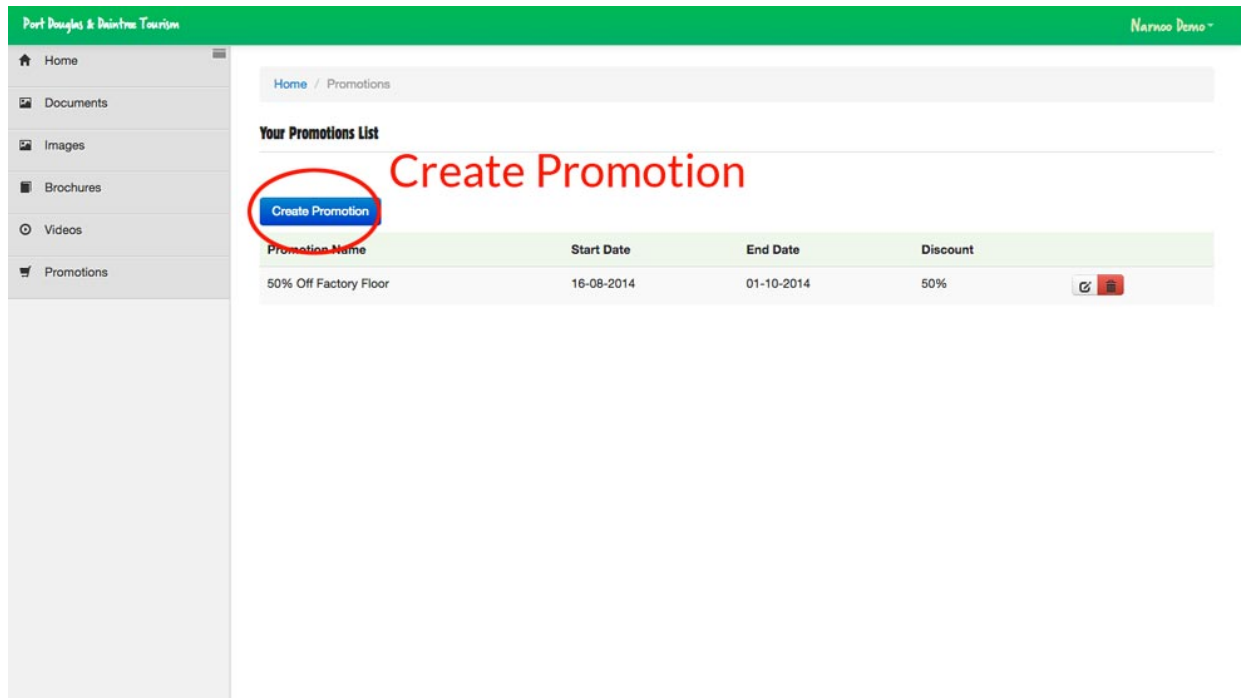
Port Douglas & Daintree Tourism

Narnoo Demo

Home

Documents

Images

Brochures

Videos

Promotions

Home / Promotions

Your Promotions List

Create Promotion

Create Promotion

| Promotion Name | Start Date | End Date | Discount | |
|---|---|---|---|---|
| 50% Off Factory Floor | 16-08-2014 | 01-10-2014 | 50% | |